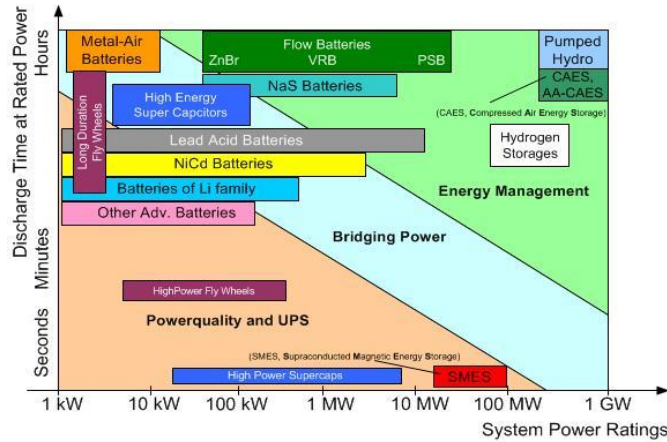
Discharge Time at Rated Power

Hours

Minutes

Seconds

Metal-Air Batteries

Flow Batteries
ZnBr VRB PSB

Pumped Hydro

CAES, AA-CAES

NaS Batteries

(CAES, Compressed Air Energy Storage)

High Energy Super Capcitors

Long Duration Fly Wheels

Lead Acid Batteries

Hydrogen Storages

NiCd Batteries

Batteries of Li family

Energy Management

Other Adv. Batteries

Bridging Power

HighPower Fly Wheels

Powerquality and UPS

(SMES, Supraconducted Magnetic Energy Storage)

High Power Supercaps

SMES

1 kW 10 kW 100 kW 1 MW 10 MW 100 MW 1 GW

System Power Ratings